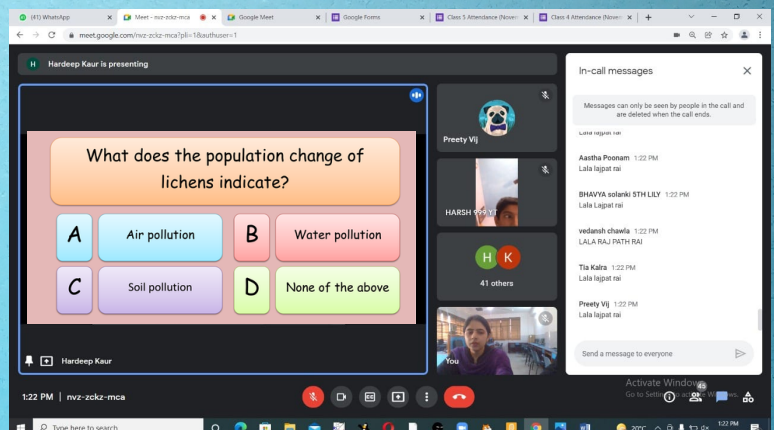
(41) WhatsApp
Meet - nvz-zckz-mca
Google Meet
Google Forms
Class 5 Attendance (Nove
Class 4 Attendance (Nove
meet.google.com/nvz-zckz-mca?pli=1&authuser=1

H Hardeep Kaur is presenting

What does the population change of lichens indicate?

A Air pollution
B Water pollution
C Soil pollution
D None of the above

Hardeep Kaur

Preety Vij
HARSH 999 T T
H K
41 others
You

In-call messages
Messages can only be seen by people in the call and are deleted when the call ends.
Lala lajpat rai
Aastha Poonam 1:22 PM
Lala lajpat rai
BHAVYA solanki 5TH LILY 1:22 PM
Lala Lajpat rai
vedansh chawla 1:22 PM
LALA RAJ PATH RAI
Tia Kalra 1:22 PM
Lala lajpat rai
Preety Vij 1:22 PM
Lala lajpat rai
Send a message to everyone

1:22 PM | nvz-zckz-mca
Activate Windows
Go to Settings to activate Windows.
45
Type here to search
20°C
1:22 PM